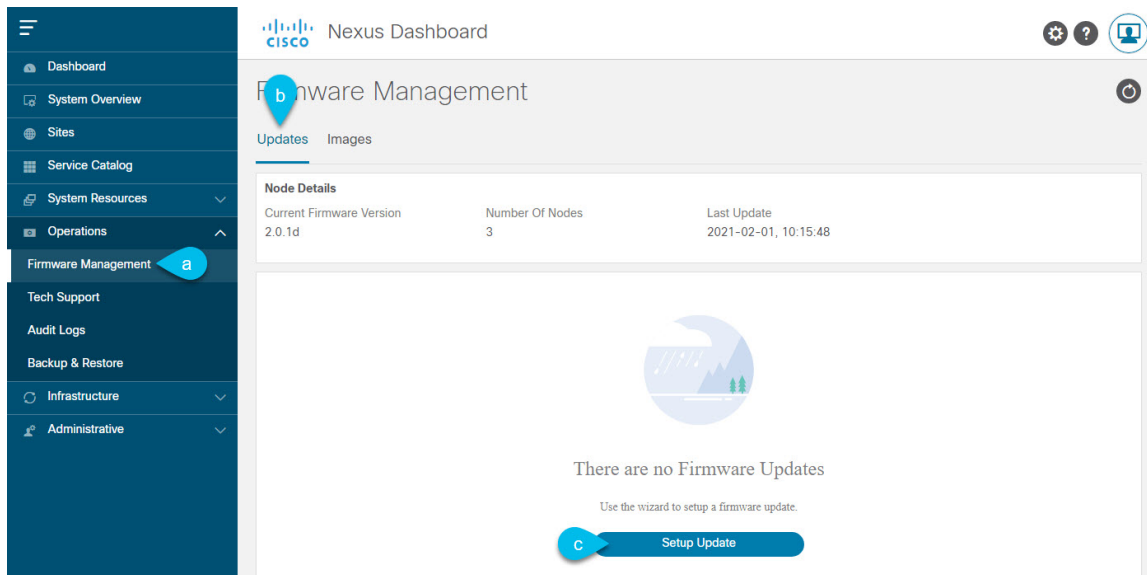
Dashboard
System Overview
Sites
Service Catalog
System Resources
Operations
Firmware Management
a
Tech Support
Audit Logs
Backup & Restore
Infrastructure
Administrative

cisco Nexus Dashboard

F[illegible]mware Management
b
Updates Images

Node Details
Current Firmware Version
2.0.1d
Number Of Nodes
3
Last Update
2021-02-01, 10:15:48

There are no Firmware Updates
Use the wizard to setup a firmware update.
c
Setup Update